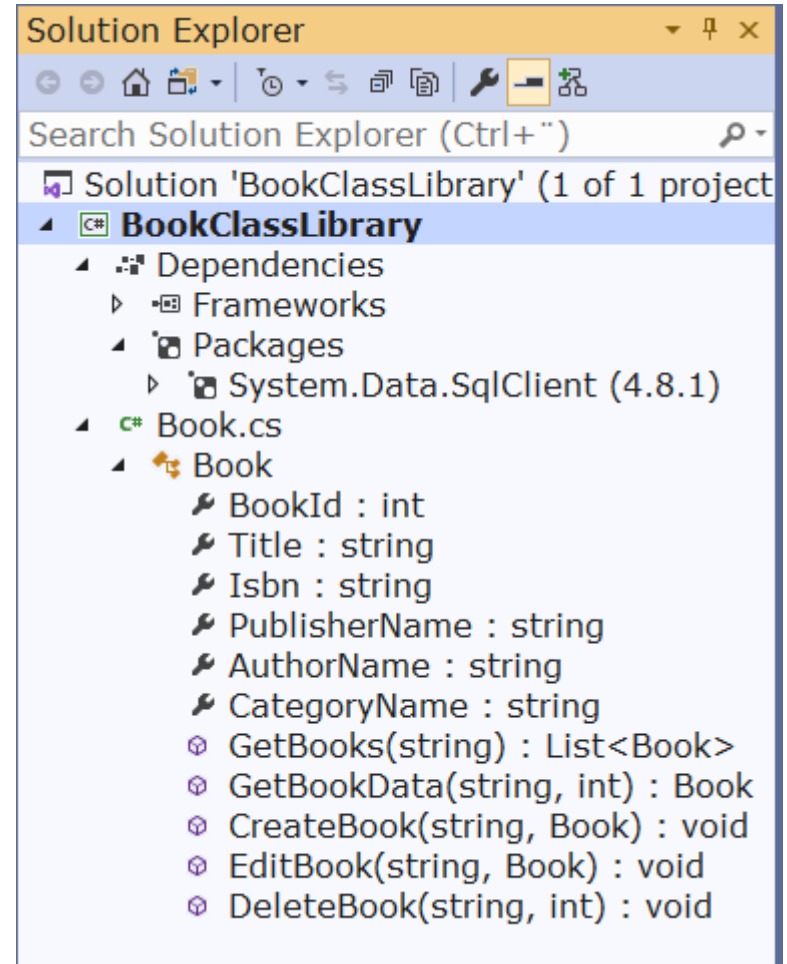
Solution Explorer

Search Solution Explorer (Ctrl+¨)

Solution 'BookClassLibrary' (1 of 1 project

BookClassLibrary

Dependencies

Frameworks

Packages

System.Data.SqlClient (4.8.1)

Book.cs

Book

BookId : int

Title : string

Isbn : string

PublisherName : string

AuthorName : string

CategoryName : string

GetBooks(string) : List<Book>

GetBookData(string, int) : Book

CreateBook(string, Book) : void

EditBook(string, Book) : void

DeleteBook(string, int) : void